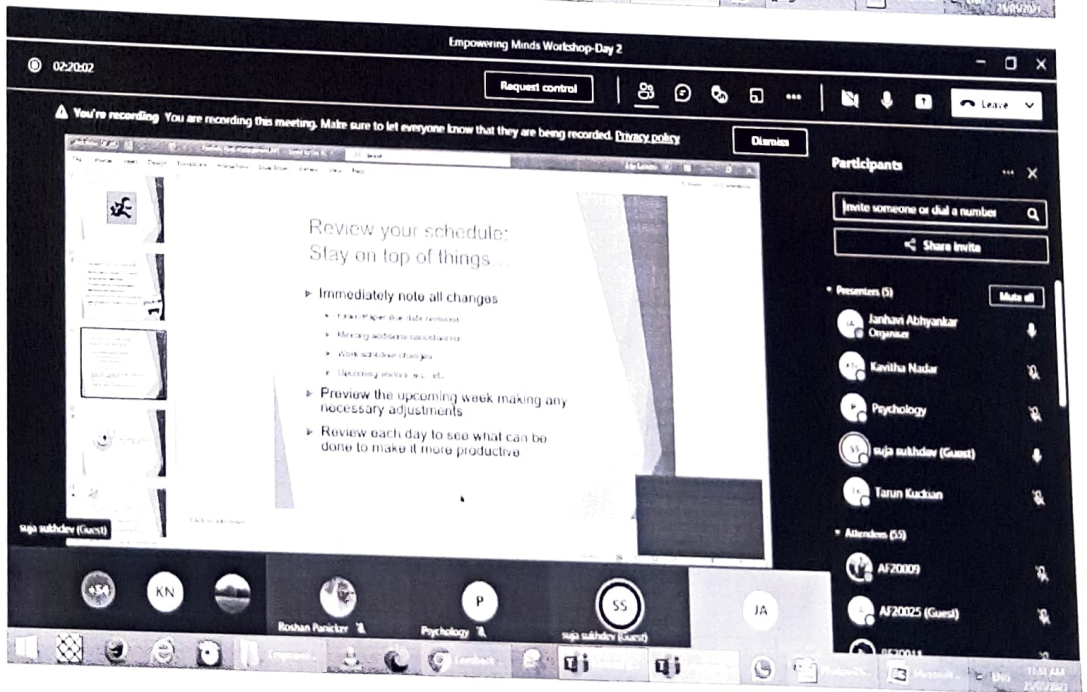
Empowering Minds Workshop-Day 2

02:20:02

Request control

Leave

You're recording You are recording this meeting. Make sure to let everyone know that they are being recorded. Privacy policy

Dismiss

Participants

Invite someone or dial a number

Share invite

Presenters (5)

Mute all

Janhavi Abhyankar
Organiser

Kavitha Nadar

Psychology

suja sukhdev (Guest)

Tarun Kuckian

Attendees (55)

AF20009

AF20025 (Guest)

Review your schedule:
Stay on top of things…

Immediately note all changes

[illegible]

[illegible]

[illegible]

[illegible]

Preview the upcoming week making any necessary adjustments

Review each day to see what can be done to make it more productive

suja sukhdev (Guest)

KN

Roshan Panicker

P

Psychology

SS

suja sukhdev (Guest)

JA